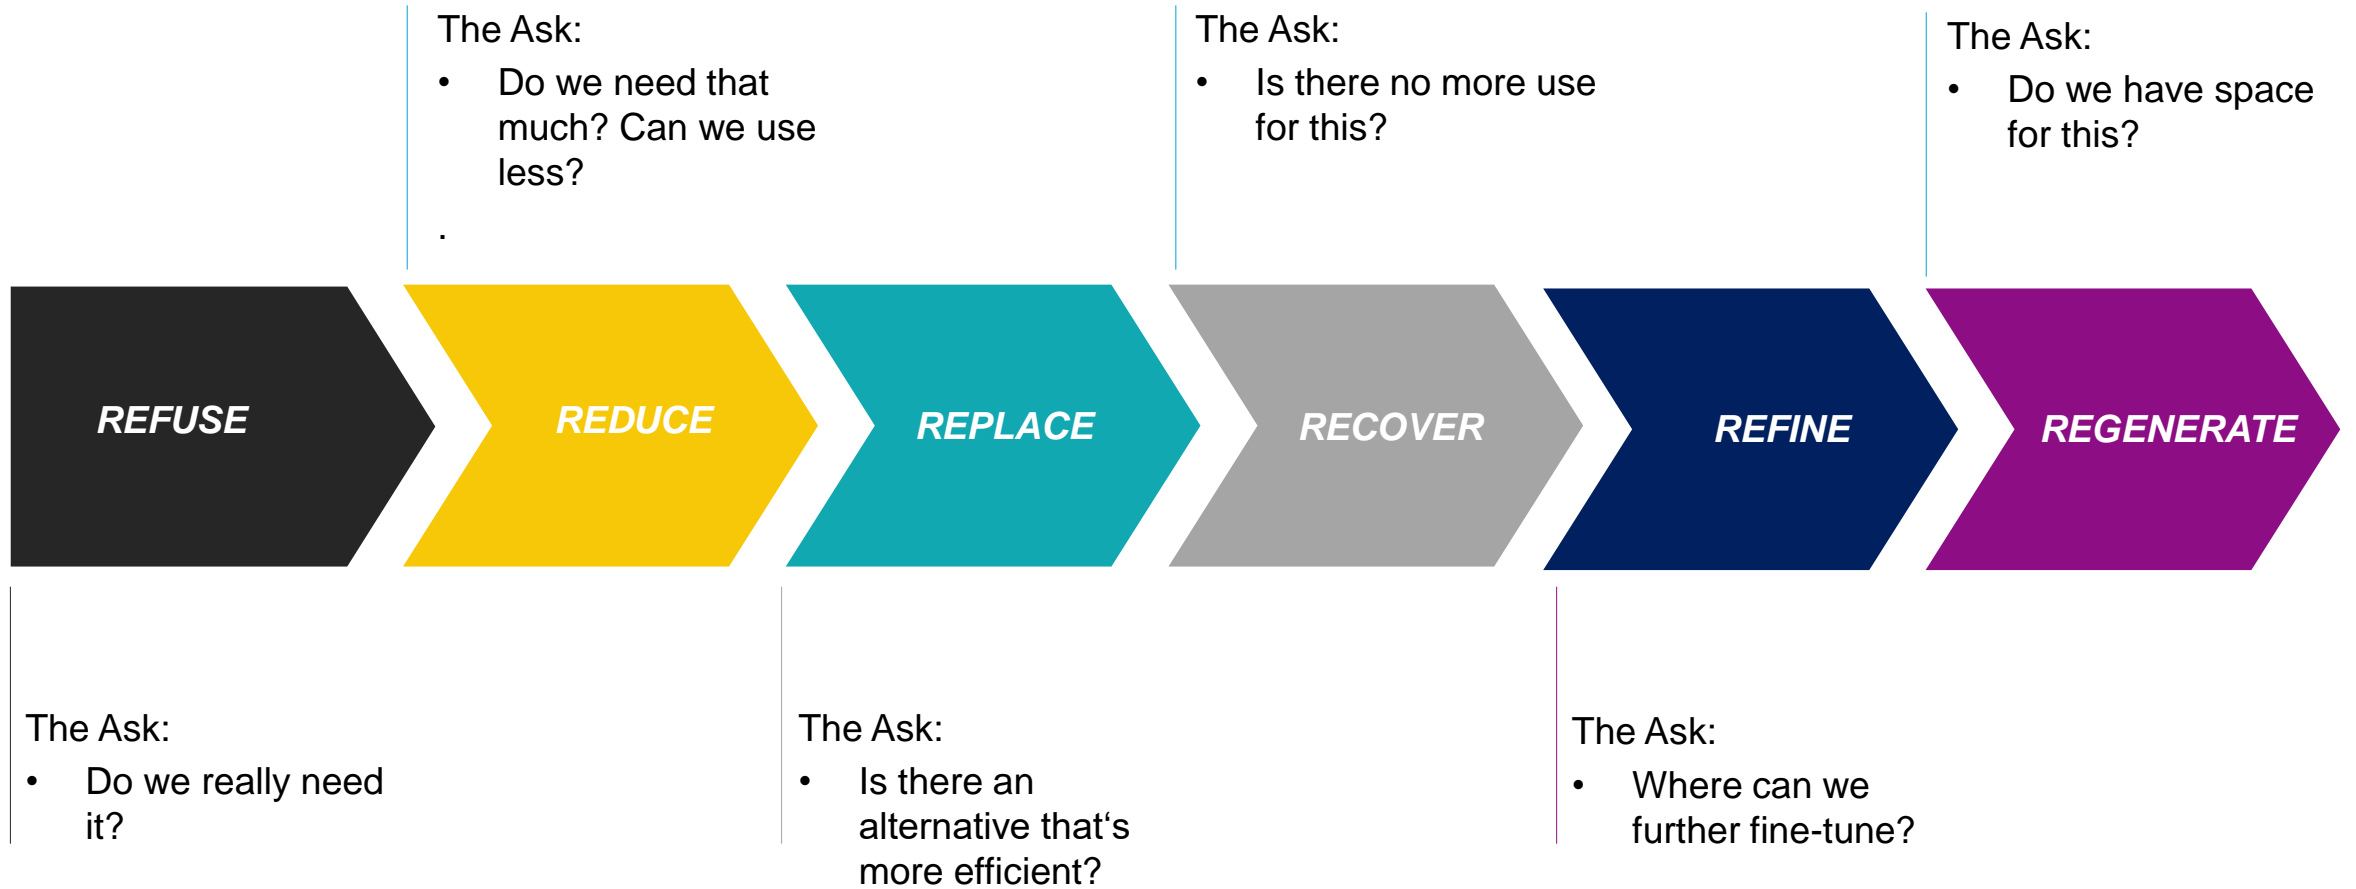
The Ask:
• Do we need that much? Can we use less?
.

The Ask:
• Is there no more use for this?

The Ask:
• Do we have space for this?

REFUSE

REDUCE

REPLACE

RECOVER

REFINE

REGENERATE

The Ask:
• Do we really need it?

The Ask:
• Is there an alternative that‘s more efficient?

The Ask:
• Where can we further fine-tune?